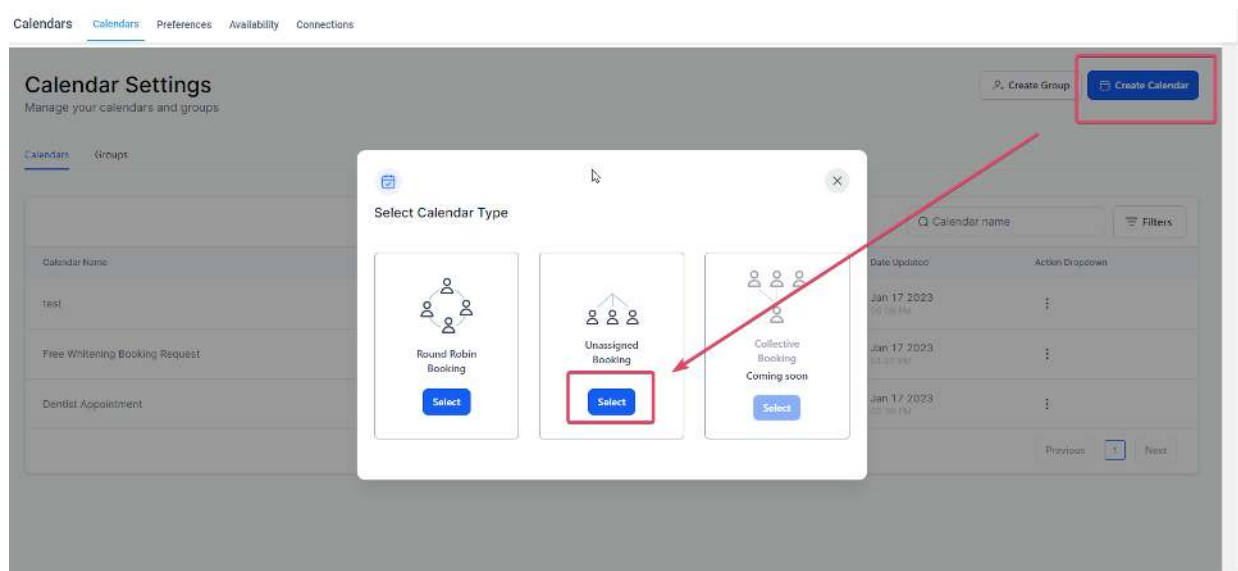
Calendars Calendars Preferences Availability Connections

Calendar Settings
Manage your calendars and groups

Create Group
Create Calendar

Calendars Groups

Calendar name
Filters

Calendar Name
Date Updated
Action Dropdown

test
Jan 17 2023
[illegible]

Free Whitening Booking Request
Jan 17 2023
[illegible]

Dentist Appointment
Jan 17 2023
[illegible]

Previous 1 Next

Select Calendar Type

Round Robin Booking
Select

Unassigned Booking
Select

Collective Booking
Coming soon
Select